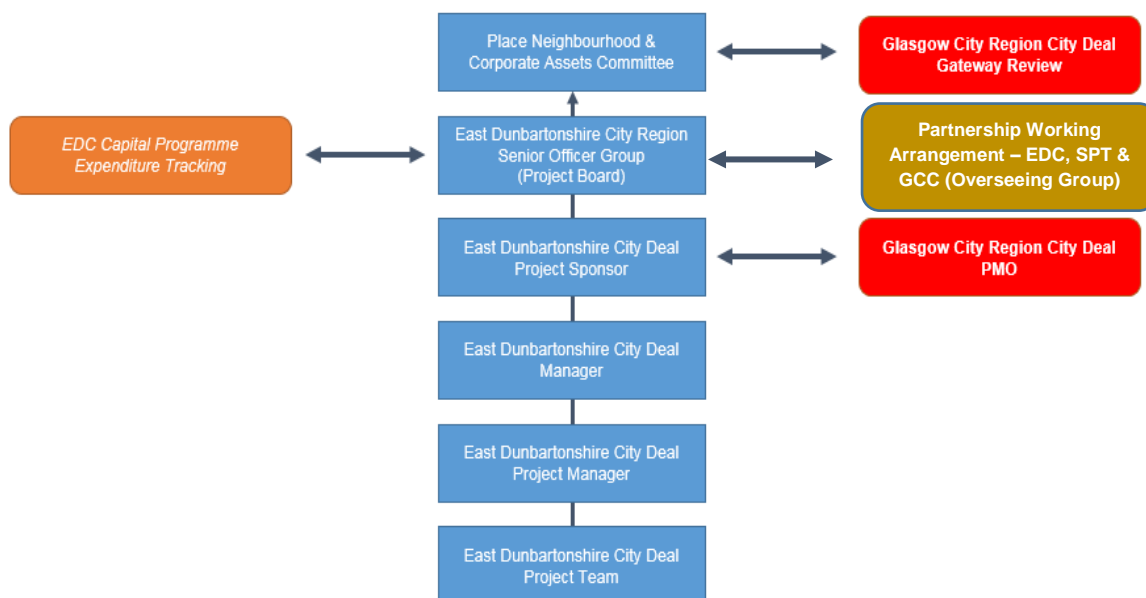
Place Neighbourhood & Corporate Assets Committee

Glasgow City Region City Deal Gateway Review

EDC Capital Programme Expenditure Tracking

East Dunbartonshire City Region Senior Officer Group (Project Board)

Partnership Working Arrangement – EDC, SPT & GCC (Overseeing Group)

East Dunbartonshire City Deal Project Sponsor

Glasgow City Region City Deal PMO

East Dunbartonshire City Deal Manager

East Dunbartonshire City Deal Project Manager

East Dunbartonshire City Deal Project Team